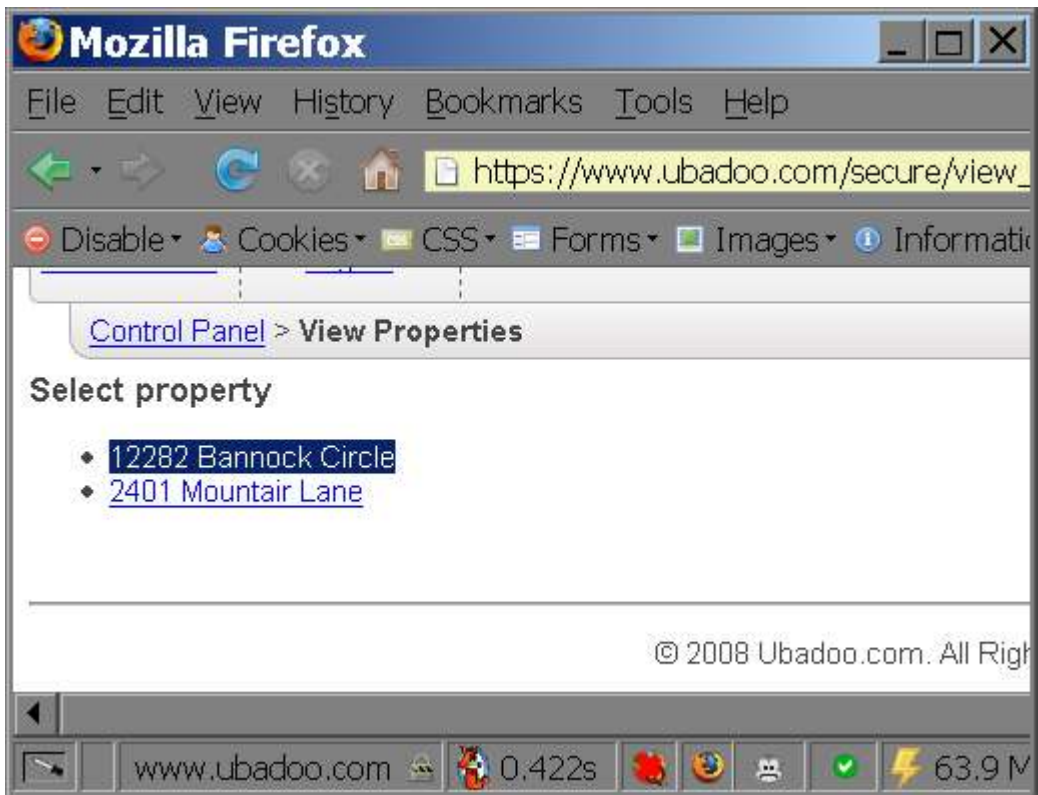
Mozilla Firefox

File Edit View History Bookmarks Tools Help

https://www.ubadoo.com/secure/view_

Disable Cookies CSS Forms Images Informati

Control Panel > View Properties

Select property

- 12282 Bannock Circle
- 2401 Mountair Lane

© 2008 Ubadoo.com. All Righ

www.ubadoo.com 0.422s 63.9 M